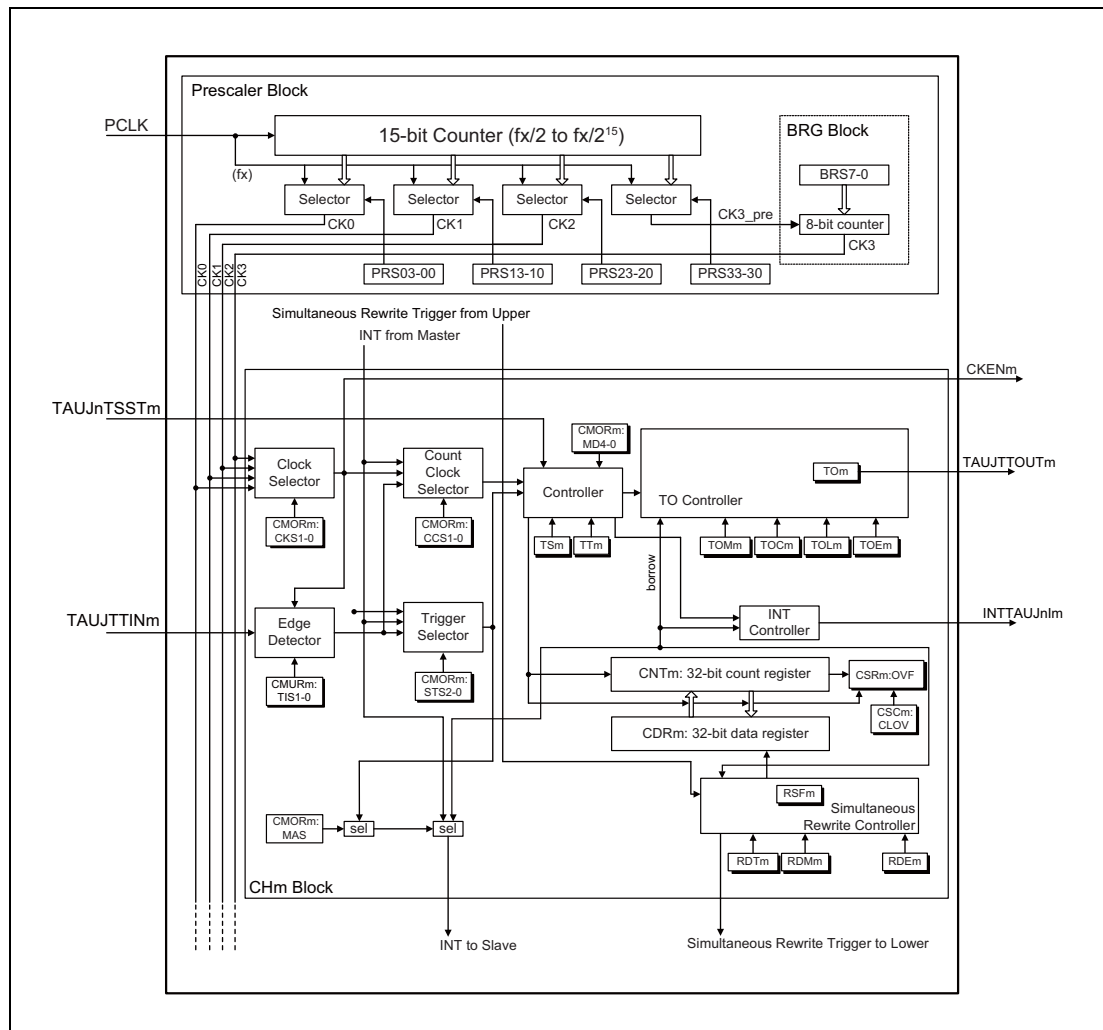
Prescaler Block

PCLK

15-bit Counter (fx/2 to fx/2$^{15}$)

BRG Block

(fx)

Selector

Selector

Selector

Selector

BRS7-0

CK3_pre

8-bit counter

CK0

CK1

CK2

CK3

CK0 CK1 CK2 CK3

PRS03-00

PRS13-10

PRS23-20

PRS33-30

Simultaneous Rewrite Trigger from Upper

INT from Master

CKENm

TAUJnTSSTm

CMORm: MD4-0

Clock Selector

Count Clock Selector

Controller

TO Controller

TOm

TAUJTTOUTm

CMORm: CKS1-0

CMORm: CCS1-0

TSm

TTm

TOMm

TOCm

TOLm

TOEm

borrow

TAUJTTINm

Edge Detector

Trigger Selector

INT Controller

INTTAUJnIm

CMURm: TIS1-0

CMORm: STS2-0

CNTm: 32-bit count register

CSRm:OVF

CSCm: CLOV

CDRm: 32-bit data register

RSFm

Simultaneous Rewrite Controller

CMORm: MAS

sel

sel

RDTm

RDMm

RDEm

CHm Block

INT to Slave

Simultaneous Rewrite Trigger to Lower